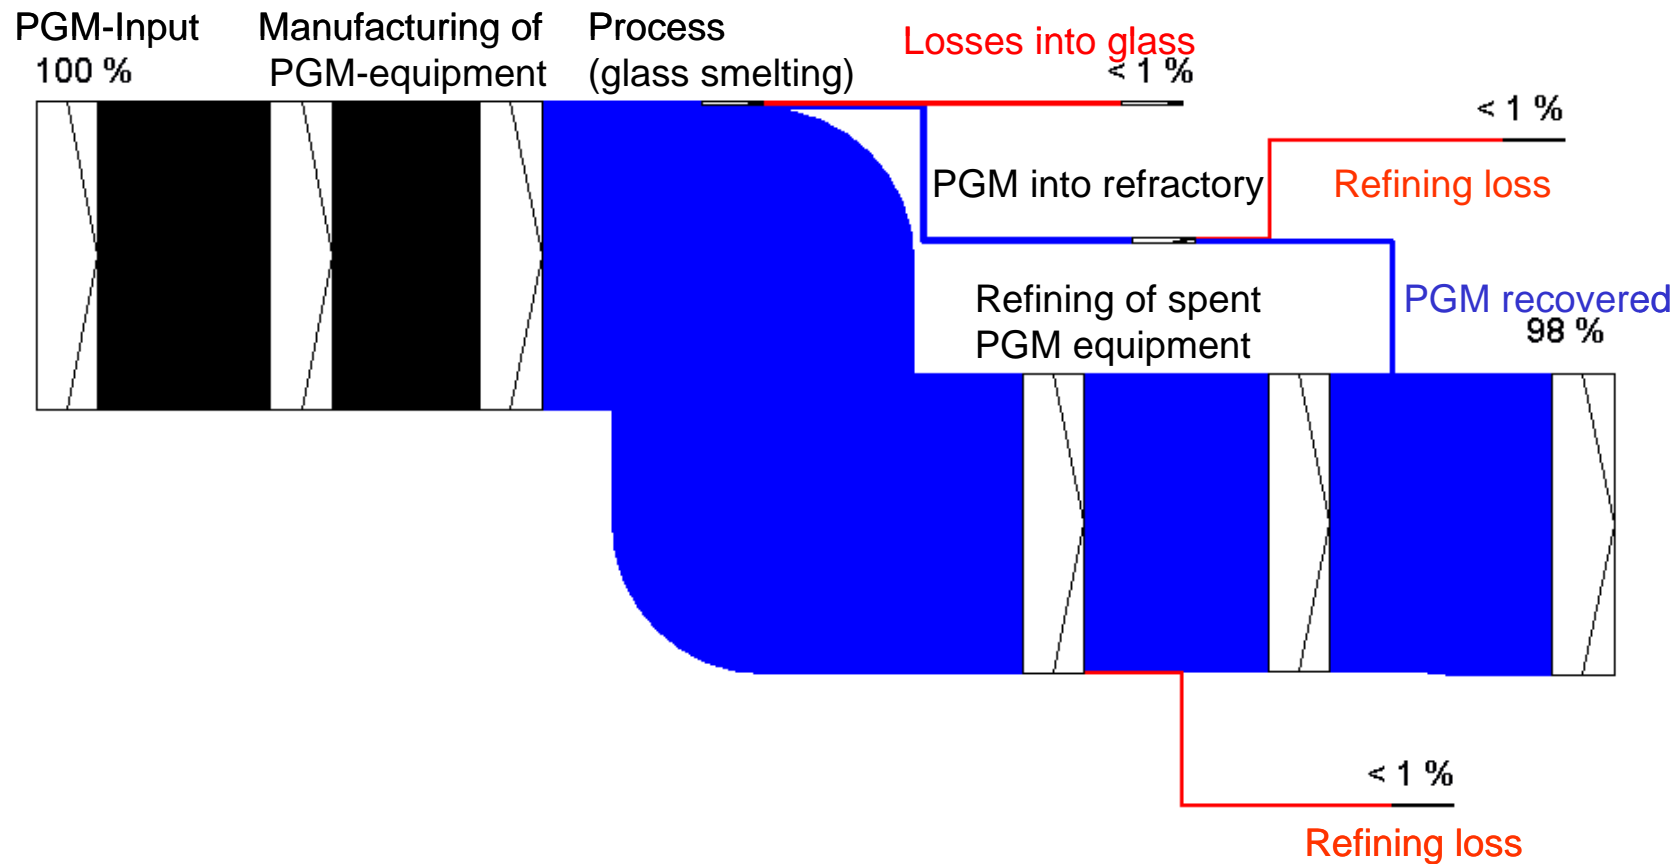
PGM-Input
100 %

Manufacturing of PGM-equipment

Process (glass smelting)

Losses into glass
< 1 %

< 1 %

PGM into refractory

Refining loss

Refining of spent PGM equipment

PGM recovered
98 %

< 1 %

Refining loss